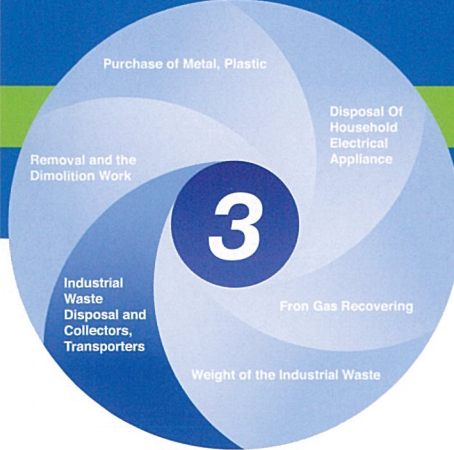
Purchase of Metal, Plastic

Disposal Of Household Electrical Appliance

Removal and the Dimolition Work

3

Industrial Waste Disposal and Collectors, Transporters

Fron Gas Recovering

Weight of the Industrial Waste